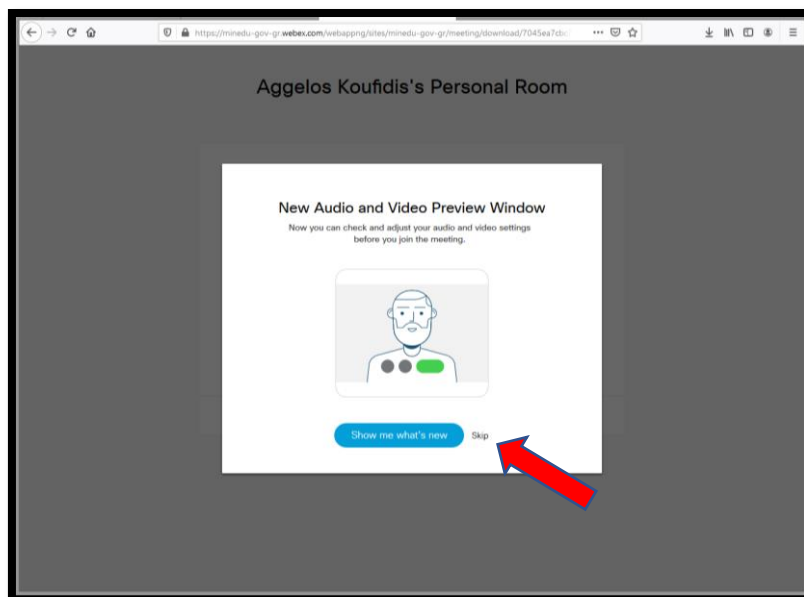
https://minedu-gov-gr.webex.com/webappng/sites/minedu-gov-gr/meeting/download/7045ea7cb

Aggelos Koufidis's Personal Room

New Audio and Video Preview Window

Now you can check and adjust your audio and video settings before you join the meeting.

Show me what's new

Skip